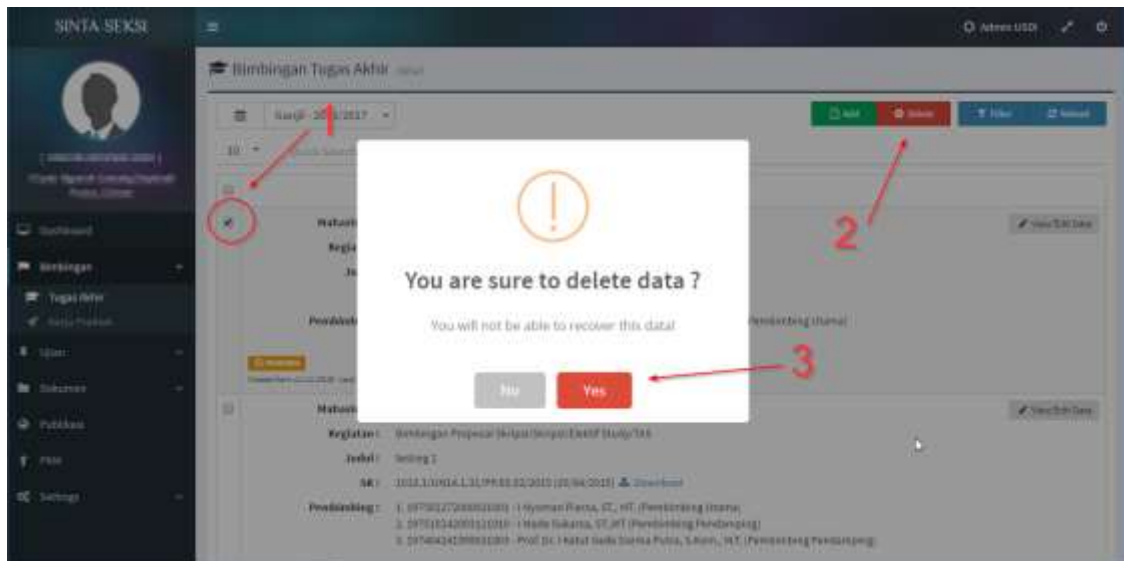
SINTA SEKSI

Admin USDI

Bimbingan Tugas Akhir

Ganjil - 2016/2017

1

Add

Delete

Filter

Reload

2

Dashboard

Bimbingan

Tugas Akhir

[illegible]

Ujian

Dokumen

Publikasi

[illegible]

Settings

Mahasiswa

Kegiatan

View/Edit Data

Pembimbing

Pembimbing Utama)

You are sure to delete data ?

You will not be able to recover this data!

No

Yes

3

Mahasiswa

View/Edit Data

Kegiatan : Bimbingan Proposal Skripsi/Tesis/Karya Ilmiah/Study/TAS

Judul : testing 1

SK : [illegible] Download

Pembimbing : 1. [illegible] - I Nyoman Rama, ST., MT. (Pembimbing Utama)
2. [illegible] - I Made Sukarsa, ST.,MT (Pembimbing Pendamping)
3. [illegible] - Prof. Dr. I Ketut Gede Darma Putra, S.Kom., MT. (Pembimbing Pendamping)